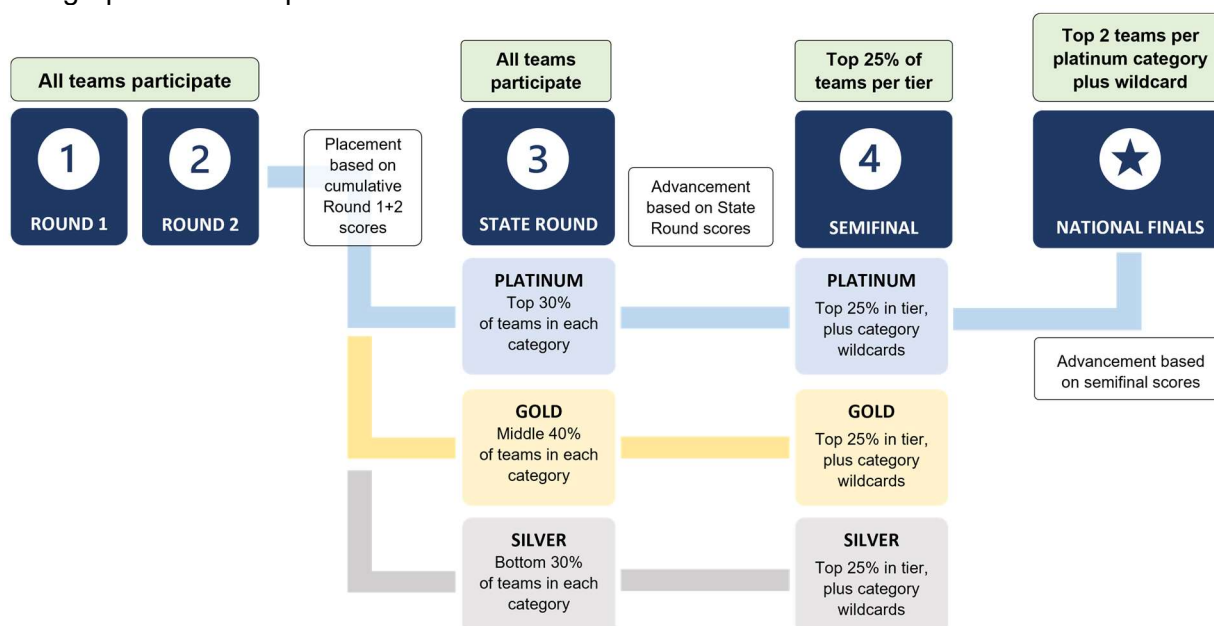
All teams participate

1
ROUND 1

2
ROUND 2

Placement based on cumulative Round 1+2 scores

All teams participate

3
STATE ROUND

Advancement based on State Round scores

Top 25% of teams per tier

4
SEMIFINAL

Top 2 teams per platinum category plus wildcard

★
NATIONAL FINALS

PLATINUM
Top 30% of teams in each category

PLATINUM
Top 25% in tier, plus category wildcards

Advancement based on semifinal scores

GOLD
Middle 40% of teams in each category

GOLD
Top 25% in tier, plus category wildcards

SILVER
Bottom 30% of teams in each category

SILVER
Top 25% in tier, plus category wildcards